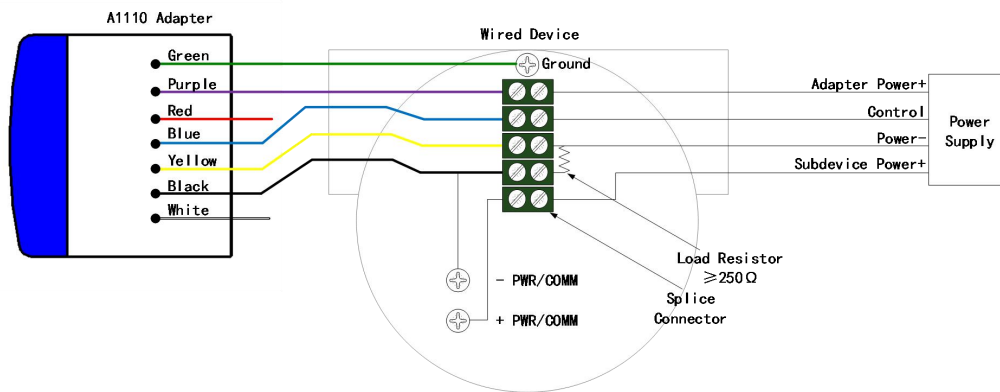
A1110 Adapter

Green
Purple
Red
Blue
Yellow
Black
White

Wired Device

Ground

Adapter Power+
Control
Power-
Subdevice Power+

Power Supply

Load Resistor $\geqslant 250\Omega$

Splice Connector

- PWR/COMM
+ PWR/COMM